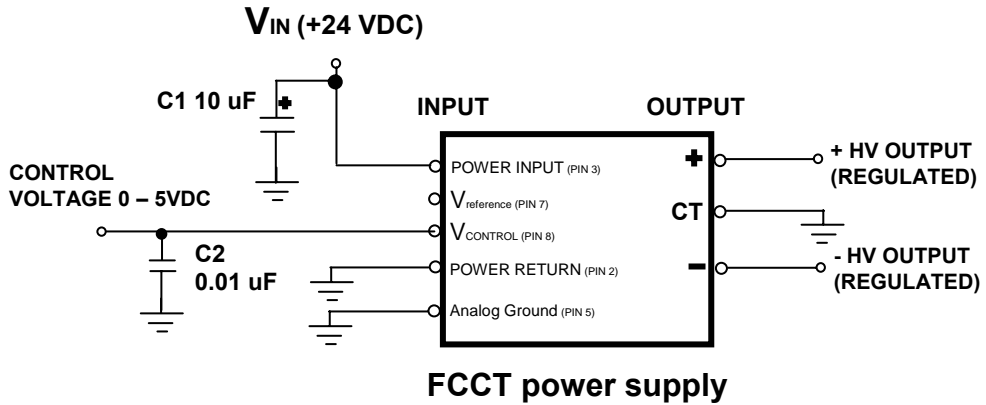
$V_{IN}$ (+24 VDC)

C1 10 uF +

INPUT

OUTPUT

CONTROL VOLTAGE 0 – 5VDC

POWER INPUT (PIN 3)

$V_{reference}$ (PIN 7)

$V_{CONTROL}$ (PIN 8)

POWER RETURN (PIN 2)

Analog Ground (PIN 5)

C2 0.01 uF

+

CT

–

+ HV OUTPUT (REGULATED)

- HV OUTPUT (REGULATED)

FCCT power supply